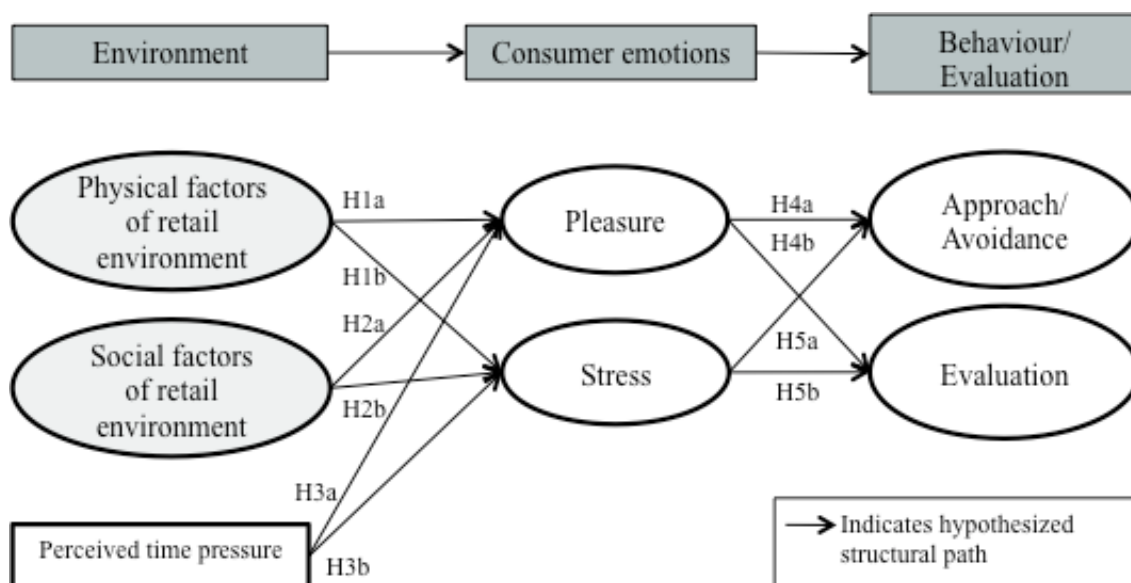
Environment

Consumer emotions

Behaviour/ Evaluation

Physical factors of retail environment

H1a

H1b

Pleasure

H4a

H4b

Approach/ Avoidance

H2a

Social factors of retail environment

H2b

Stress

H5a

H5b

Evaluation

H3a

Perceived time pressure

H3b

Indicates hypothesized structural path